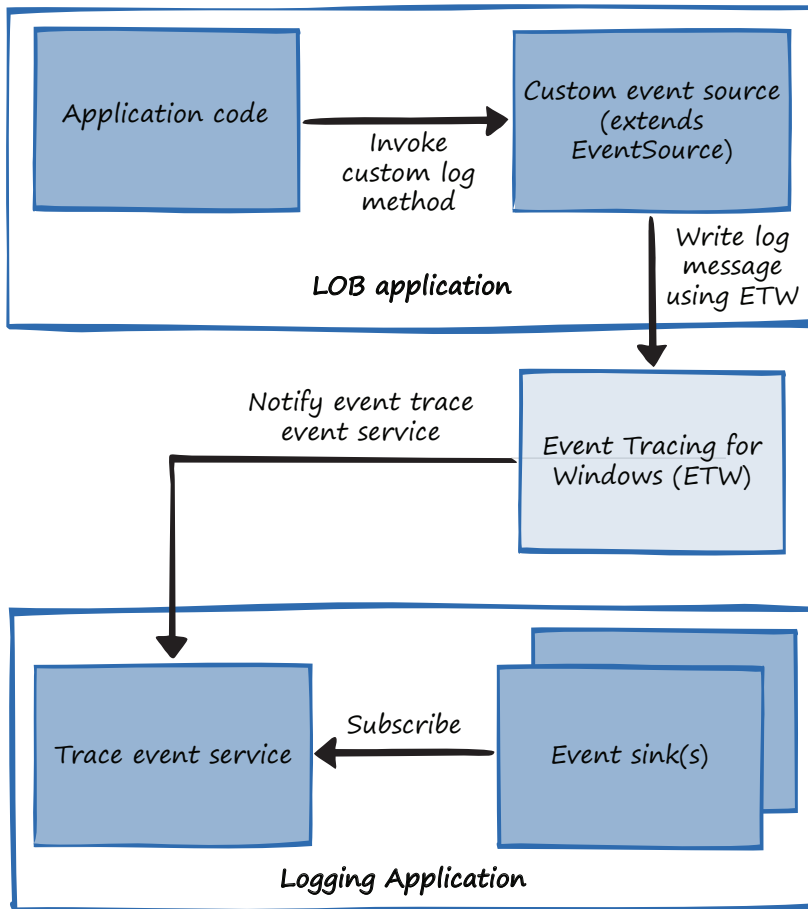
Application code

Invoke custom log method

Custom event source (extends EventSource)

Write log message using ETW

LOB application

Notify event trace event service

Event Tracing for Windows (ETW)

Trace event service

Subscribe

Event sink(s)

Logging Application